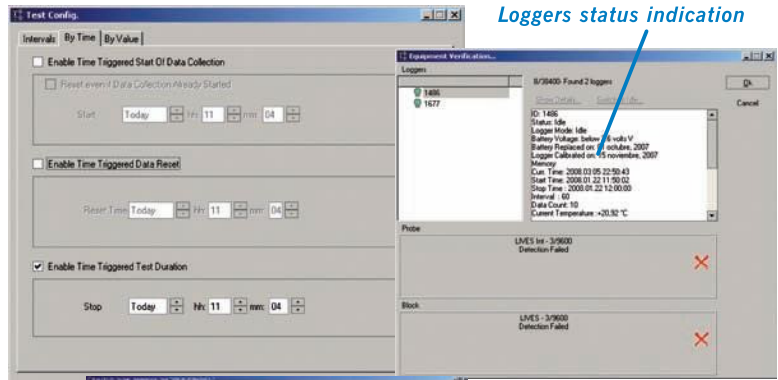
Test Config.

Intervals | By Time | By Value

Enable Time Triggered Start Of Data Collection

Reset even if Data Collection Already Started

Start Today hh: 11 mm: 04

Enable Time Triggered Data Reset

Reset Time Today hh: 11 mm: 04

Enable Time Triggered Test Duration

Stop Today hh: 11 mm: 04

Loggers status indication

Equipment Verification...

Loggers

1486
1677

8/38400: Found 2 loggers

Show Details... Edit Profile...

Ok

Cancel

ID: 1486
Status: Idle
Logger Mode: Idle
Battery Voltage: below 3.6 volts V
Battery Replaced on: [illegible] octubre, 2007
Logger Calibrated on: 15 noviembre, 2007
Memory
Curr. Time: 2008.03.05 22:50:43
Start Time: 2008.01.22 11:50:02
Stop Time: 2008.01.22 12:00:00
Interval: 60
Data Count: 10
Current Temperature: +20.92 °C

Probe

LIVES Int - 3/9600
Detection Failed

Block

LIVES - 3/9600
Detection Failed